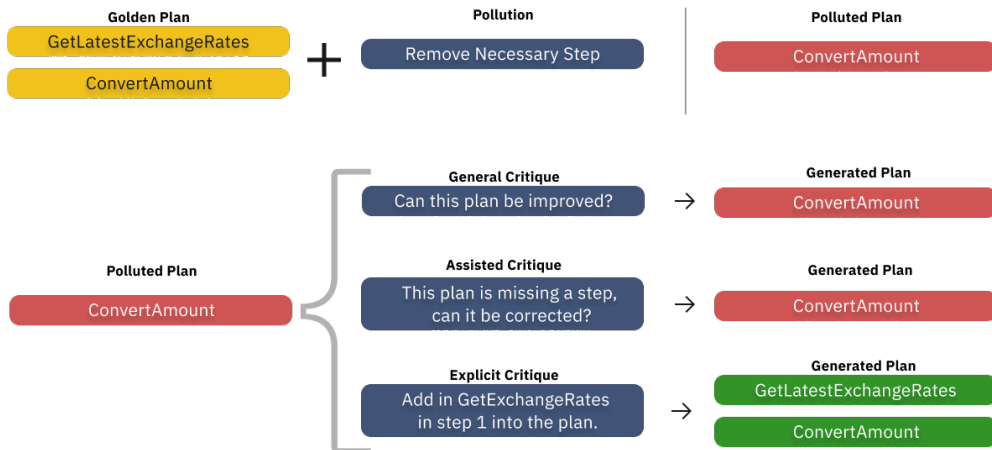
Golden Plan

GetLatestExchangeRates

ConvertAmount

+

Pollution

Remove Necessary Step

Polluted Plan

ConvertAmount

Polluted Plan

ConvertAmount

General Critique

Can this plan be improved?

→

Generated Plan

ConvertAmount

Assisted Critique

This plan is missing a step, can it be corrected?

→

Generated Plan

ConvertAmount

Explicit Critique

Add in GetExchangeRates in step 1 into the plan.

→

Generated Plan

GetLatestExchangeRates

ConvertAmount